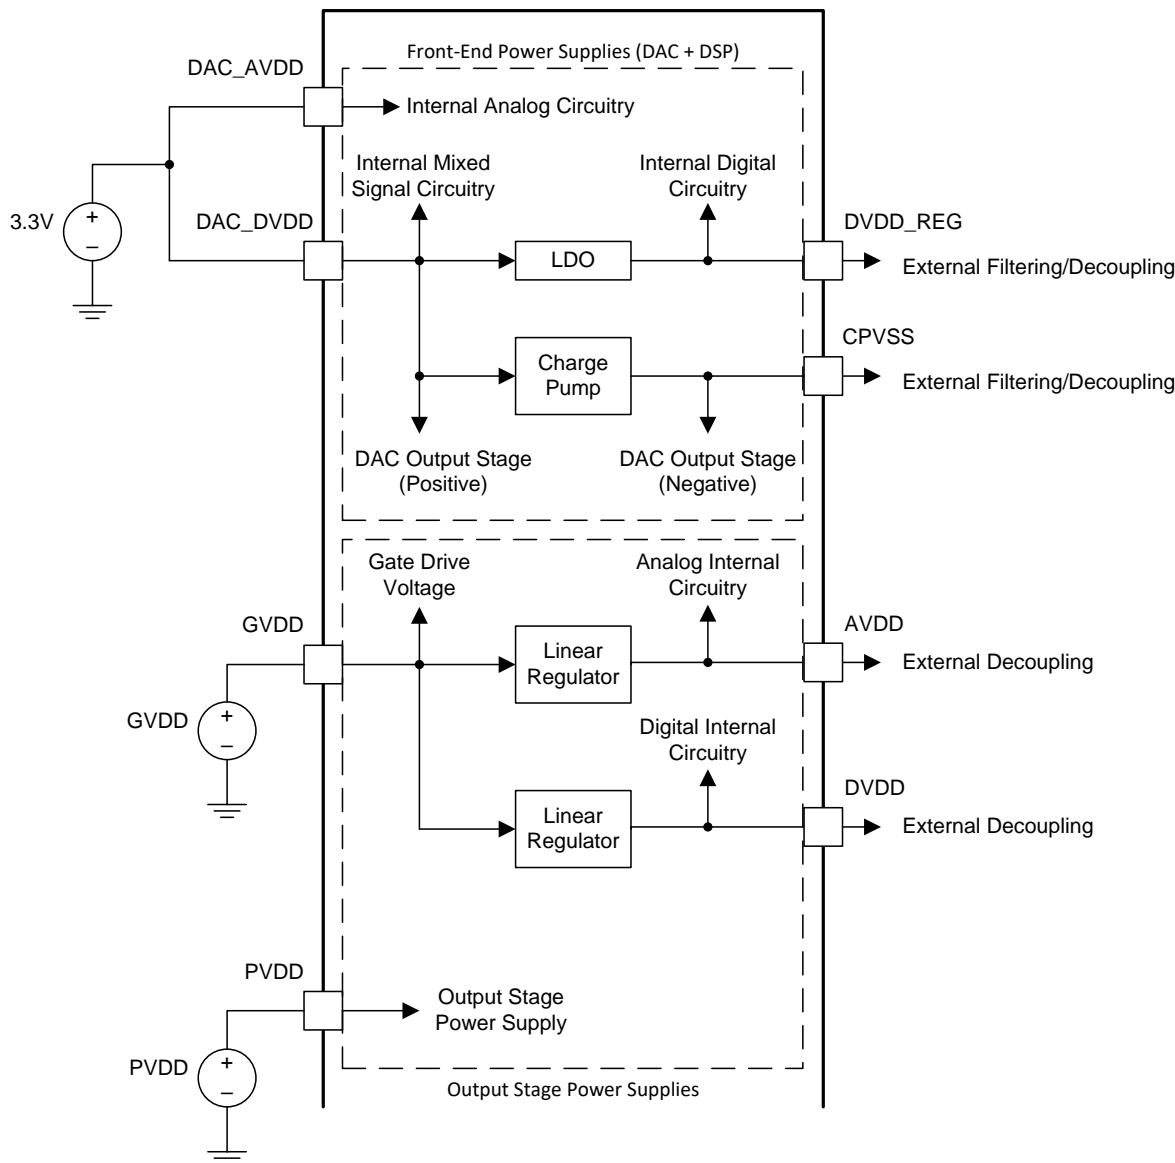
Front-End Power Supplies (DAC + DSP)

DAC_AVDD

Internal Analog Circuitry

Internal Mixed Signal Circuitry

Internal Digital Circuitry

3.3V

+

–

DAC_DVDD

LDO

DVDD_REG

External Filtering/Decoupling

CPVSS

Charge Pump

External Filtering/Decoupling

DAC Output Stage (Positive)

DAC Output Stage (Negative)

Gate Drive Voltage

Analog Internal Circuitry

GVDD

Linear Regulator

AVDD

External Decoupling

GVDD

+

–

Digital Internal Circuitry

DVDD

Linear Regulator

External Decoupling

PVDD

Output Stage Power Supply

PVDD

+

–

Output Stage Power Supplies